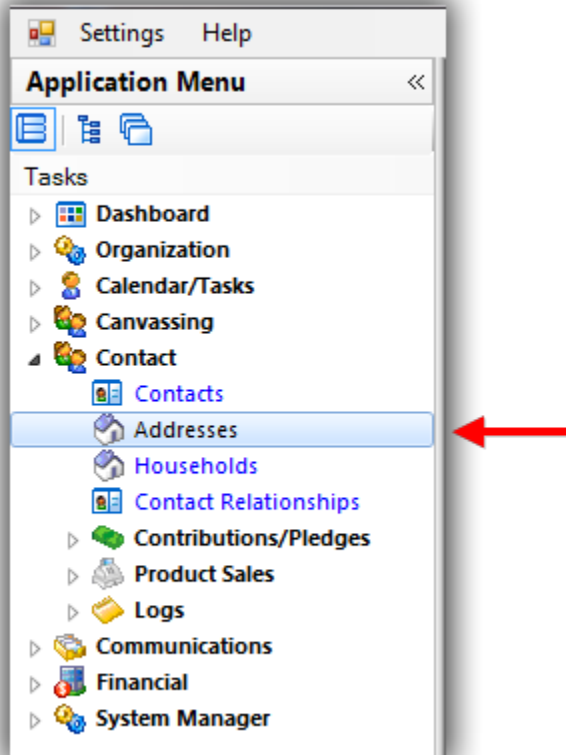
Settings Help

Application Menu «

Tasks

Dashboard
Organization
Calendar/Tasks
Canvassing
Contact
Contacts
Addresses
Households
Contact Relationships
Contributions/Pledges
Product Sales
Logs
Communications
Financial
System Manager